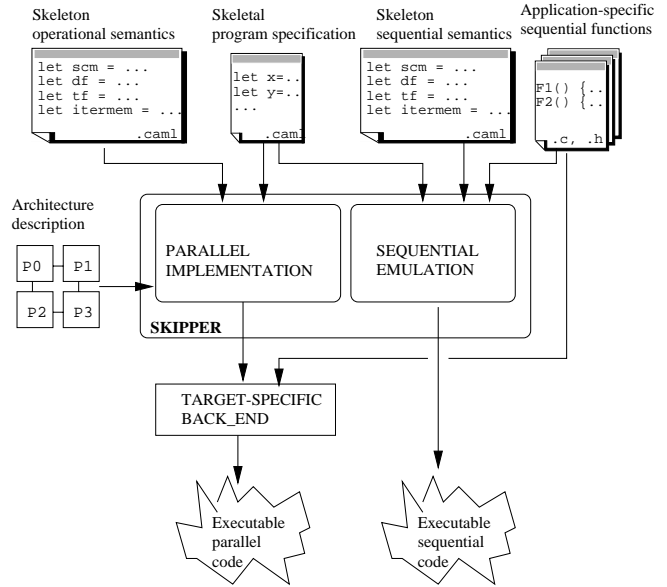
Skeleton operational semantics

let scm = ...
let df = ...
let tf = ...
let itermem = ...
.caml

Skeletal program specification

let x=..
let y=..
...
.caml

Skeleton sequential semantics

let scm = ...
let df = ...
let tf = ...
let itermem = ...
.caml

Application-specific sequential functions

F1() {..
F2() {..
.c, .h

Architecture description

P0
P1
P2
P3

PARALLEL IMPLEMENTATION

SEQUENTIAL EMULATION

SKIPPER

TARGET-SPECIFIC BACK_END

Executable parallel code

Executable sequential code